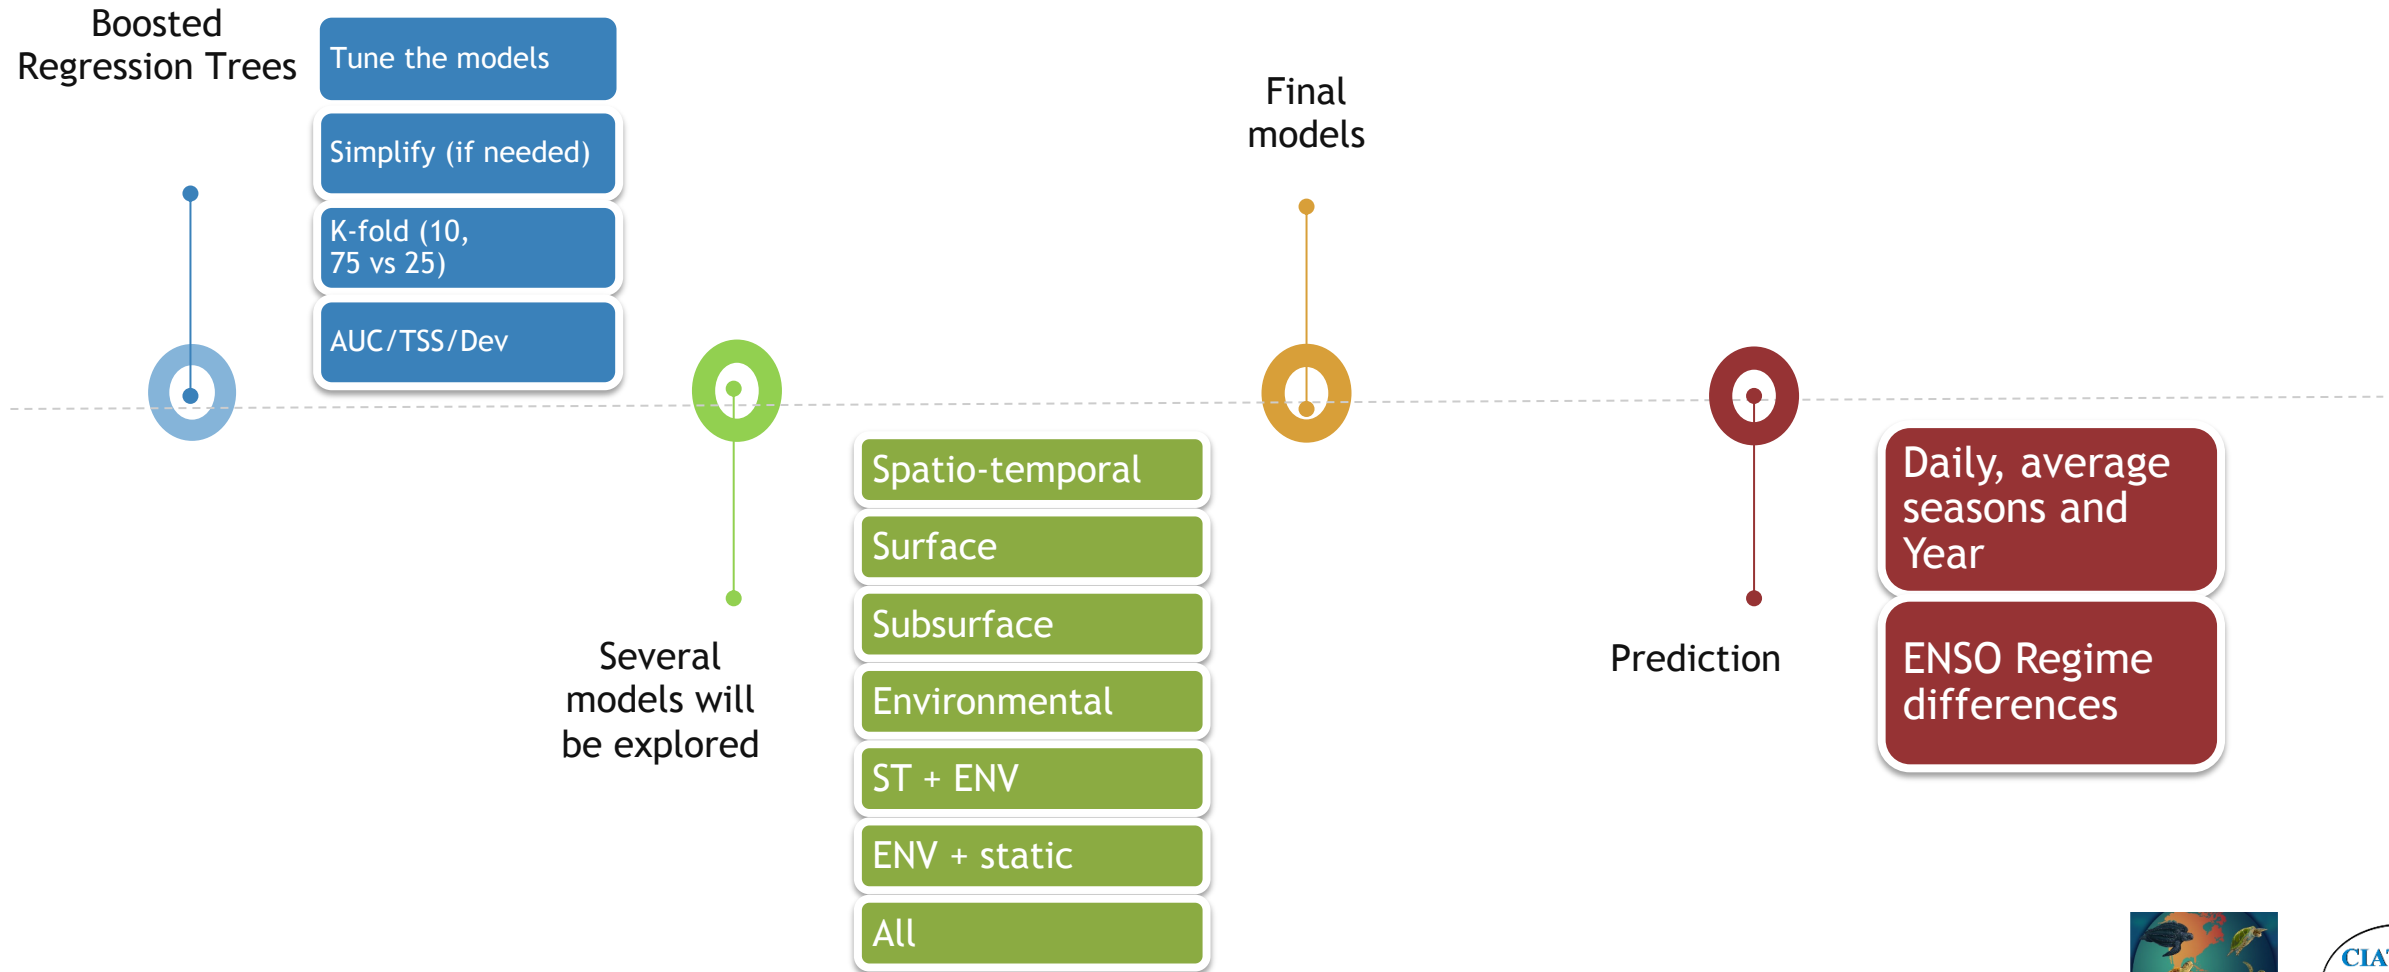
Boosted Regression Trees

Tune the models

Simplify (if needed)

K-fold (10, 75 vs 25)

AUC/TSS/Dev

Several models will be explored

Spatio-temporal

Surface

Subsurface

Environmental

ST + ENV

ENV + static

All

Final models

Prediction

Daily, average seasons and Year

ENSO Regime differences

CIA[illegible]